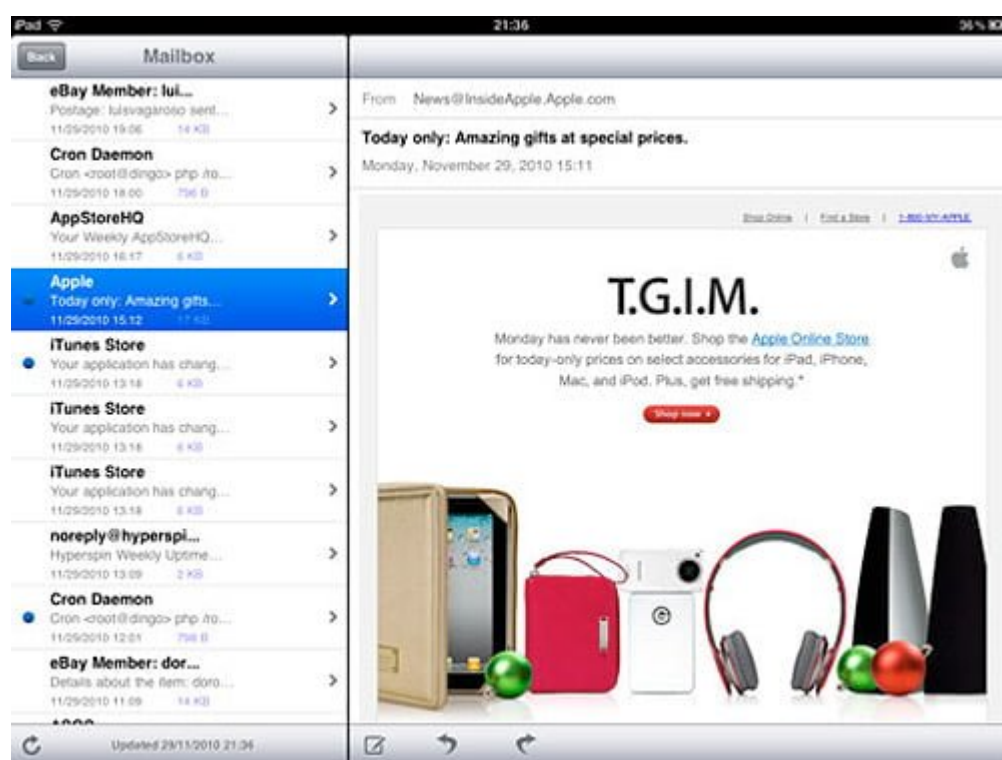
iPad
21:36
36 %

Back
Mailbox

eBay Member: lui...
Postage: luisvagaroso sent...
11/29/2010 19:06 14 KB

Cron Daemon
Cron <root@dingo> php /ro...
11/29/2010 18:00 756 B

AppStoreHQ
Your Weekly AppStoreHQ...
11/29/2010 16:17 6 KB

Apple
Today only: Amazing gifts...
11/29/2010 15:12 17 KB

iTunes Store
Your application has chang...
11/29/2010 13:18 6 KB

iTunes Store
Your application has chang...
11/29/2010 13:18 6 KB

iTunes Store
Your application has chang...
11/29/2010 13:18 6 KB

noreply@hyperspi...
Hyperspin Weekly Uptime...
11/29/2010 13:09 2 KB

Cron Daemon
Cron <root@dingo> php /ro...
11/29/2010 12:01 756 B

eBay Member: dor...
Details about the item: doro...
11/29/2010 11:09 14 KB

Updated 29/11/2010 21:36

From News@InsideApple.Apple.com

Today only: Amazing gifts at special prices.
Monday, November 29, 2010 15:11

Shop Online | Find a Store | 1-800-MY-APPLE

T.G.I.M.

Monday has never been better. Shop the Apple Online Store for today-only prices on select accessories for iPad, iPhone, Mac, and iPod. Plus, get free shipping.*

Shop now